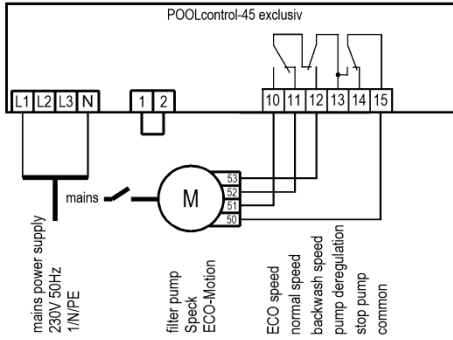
POOLcontrol-45 exclusiv

L1 L2 L3 N

1 2

10 11 12 13 14 15

mains

M

53
52
51
50

mains power supply
230V 50Hz
1/N/PE

filter pump
Speck
ECO-Motion

ECO speed
normal speed
backwash speed
pump deregulation
stop pump
common